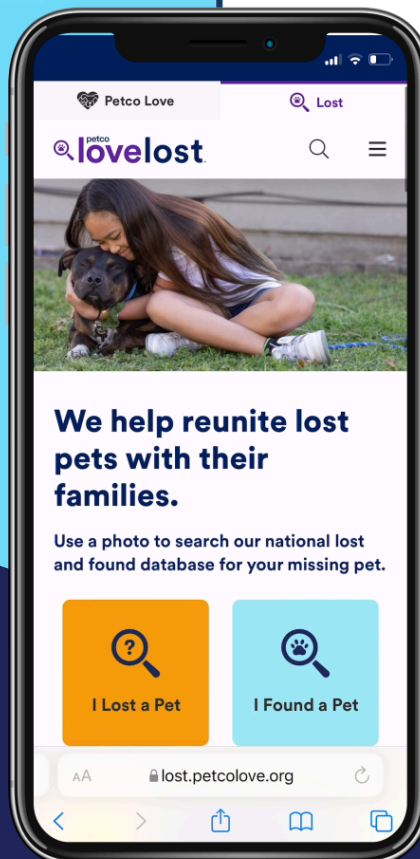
Petco Love
Lost

petco
lovelost

We help reunite lost pets with their families.

Use a photo to search our national lost and found database for your missing pet.

I Lost a Pet

I Found a Pet

AA lost.petcolove.org